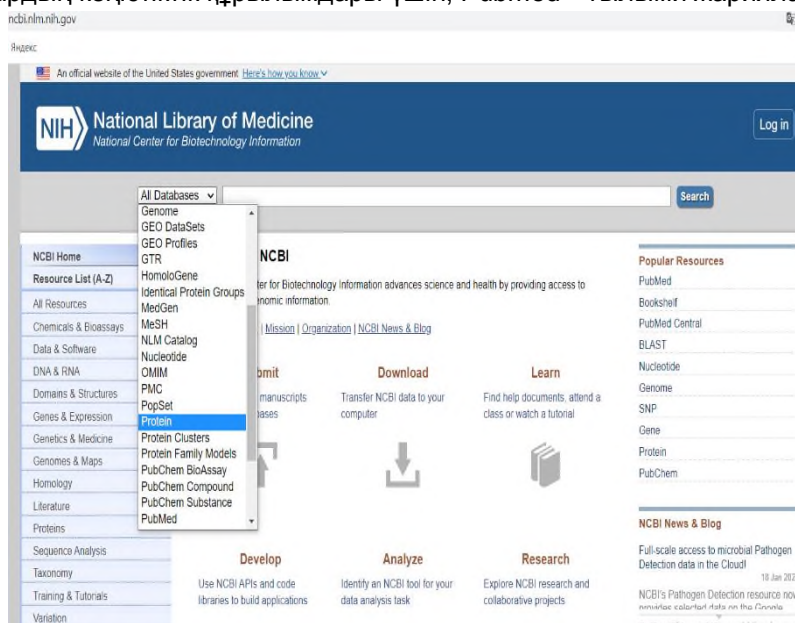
ncbi.nlm.nih.gov

Яндекс

An official website of the United States government Here's how you know

NIH National Library of Medicine
National Center for Biotechnology Information

Log in

All Databases

Search

Genome
GEO DataSets
GEO Profiles
GTR
HomoloGene
Identical Protein Groups
MedGen
MeSH
NLM Catalog
Nucleotide
OMIM
PMC
PopSet
Protein
Protein Clusters
Protein Family Models
PubChem BioAssay
PubChem Compound
PubChem Substance
PubMed

NCBI Home
Resource List (A-Z)
All Resources
Chemicals & Bioassays
Data & Software
DNA & RNA
Domains & Structures
Genes & Expression
Genetics & Medicine
Genomes & Maps
Homology
Literature
Proteins
Sequence Analysis
Taxonomy
Training & Tutorials
Variation

NCBI
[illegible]ter for Biotechnology Information advances science and health by providing access to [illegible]nomic information.
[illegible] | Mission | Organization | NCBI News & Blog

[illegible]mit
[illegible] manuscripts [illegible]ases

Download
Transfer NCBI data to your computer

Learn
Find help documents, attend a class or watch a tutorial

Develop
Use NCBI APIs and code libraries to build applications

Analyze
Identify an NCBI tool for your data analysis task

Research
Explore NCBI research and collaborative projects

Popular Resources
PubMed
Bookshelf
PubMed Central
BLAST
Nucleotide
Genome
SNP
Gene
Protein
PubChem

NCBI News & Blog
Full-scale access to microbial Pathogen Detection data in the Cloud!
18 Jan 20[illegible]
NCBI's Pathogen Detection resource no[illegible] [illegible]